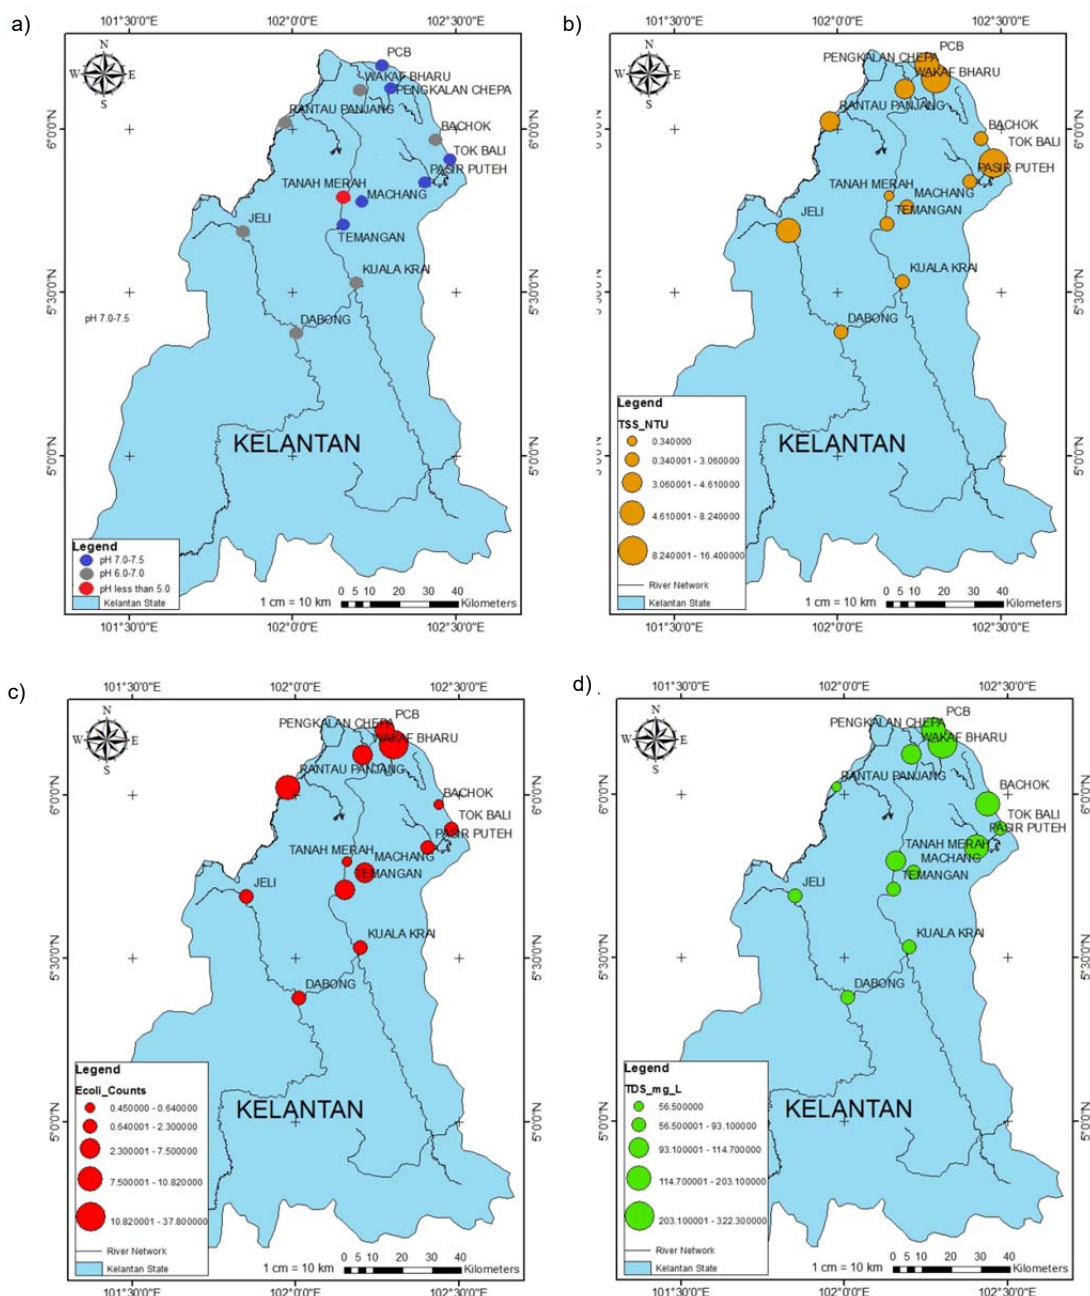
a)

101°30'0"E 102°0'0"E 102°30'0"E

N W E S

PCB
WAKAF BHARU
PENGKALAN CHEPA
RANTAU PANJANG
BACHOK
TOK BALI
PASIR PUTEH
TANAH MERAH
MACHANG
JELI
TEMANGAN
KUALA KRAI
DABONG

pH 7.0-7.5

KELANTAN

Legend
pH 7.0-7.5
pH 6.0-7.0
pH less than 5.0
Kelantan State

1 cm = 10 km
0 5 10 20 30 40 Kilometers

6°0'0"N 5°30'0"N 5°0'0"N

101°30'0"E 102°0'0"E 102°30'0"E

b)

101°30'0"E 102°0'0"E 102°30'0"E

N W E S

PENGKALAN CHEPA
PCB
WAKAF BHARU
RANTAU PANJANG
BACHOK
TOK BALI
PASIR PUTEH
TANAH MERAH
MACHANG
TEMANGAN
JELI
KUALA KRAI
DABONG

KELANTAN

Legend
TSS_NTU
0.340000
0.340001 - 3.060000
3.060001 - 4.610000
4.610001 - 8.240000
8.240001 - 16.400000
River Network
Kelantan State

1 cm = 10 km
0 5 10 20 30 40 Kilometers

6°0'0"N 5°30'0"N 5°0'0"N

101°30'0"E 102°0'0"E 102°30'0"E

c)

101°30'0"E 102°0'0"E 102°30'0"E

N W E S

PCB
PENGKALAN CHEPA
WAKAF BHARU
RANTAU PANJANG
BACHOK
TOK BALI
PASIR PUTEH
TANAH MERAH
MACHANG
TEMANGAN
JELI
KUALA KRAI
DABONG

KELANTAN

Legend
Ecoli_Counts
0.450000 - 0.640000
0.640001 - 2.300000
2.300001 - 7.500000
7.500001 - 10.820000
10.820001 - 37.800000
River Network
Kelantan State

1 cm = 10 km
0 5 10 20 30 40 Kilometers

6°0'0"N 5°30'0"N 5°0'0"N

101°30'0"E 102°0'0"E 102°30'0"E

d)

101°30'0"E 102°0'0"E 102°30'0"E

N W E S

PCB
PENGKALAN CHEPA
WAKAF BHARU
RANTAU PANJANG
BACHOK
TOK BALI
PASIR PUTEH
TANAH MERAH
MACHANG
TEMANGAN
JELI
KUALA KRAI
DABONG

KELANTAN

Legend
TDS_mg_L
56.500000
56.500001 - 93.100000
93.100001 - 114.700000
114.700001 - 203.100000
203.100001 - 322.300000
River Network
Kelantan State

1 cm = 10 km
0 5 10 20 30 40 Kilometers

6°0'0"N 5°30'0"N 5°0'0"N

101°30'0"E 102°0'0"E 102°30'0"E